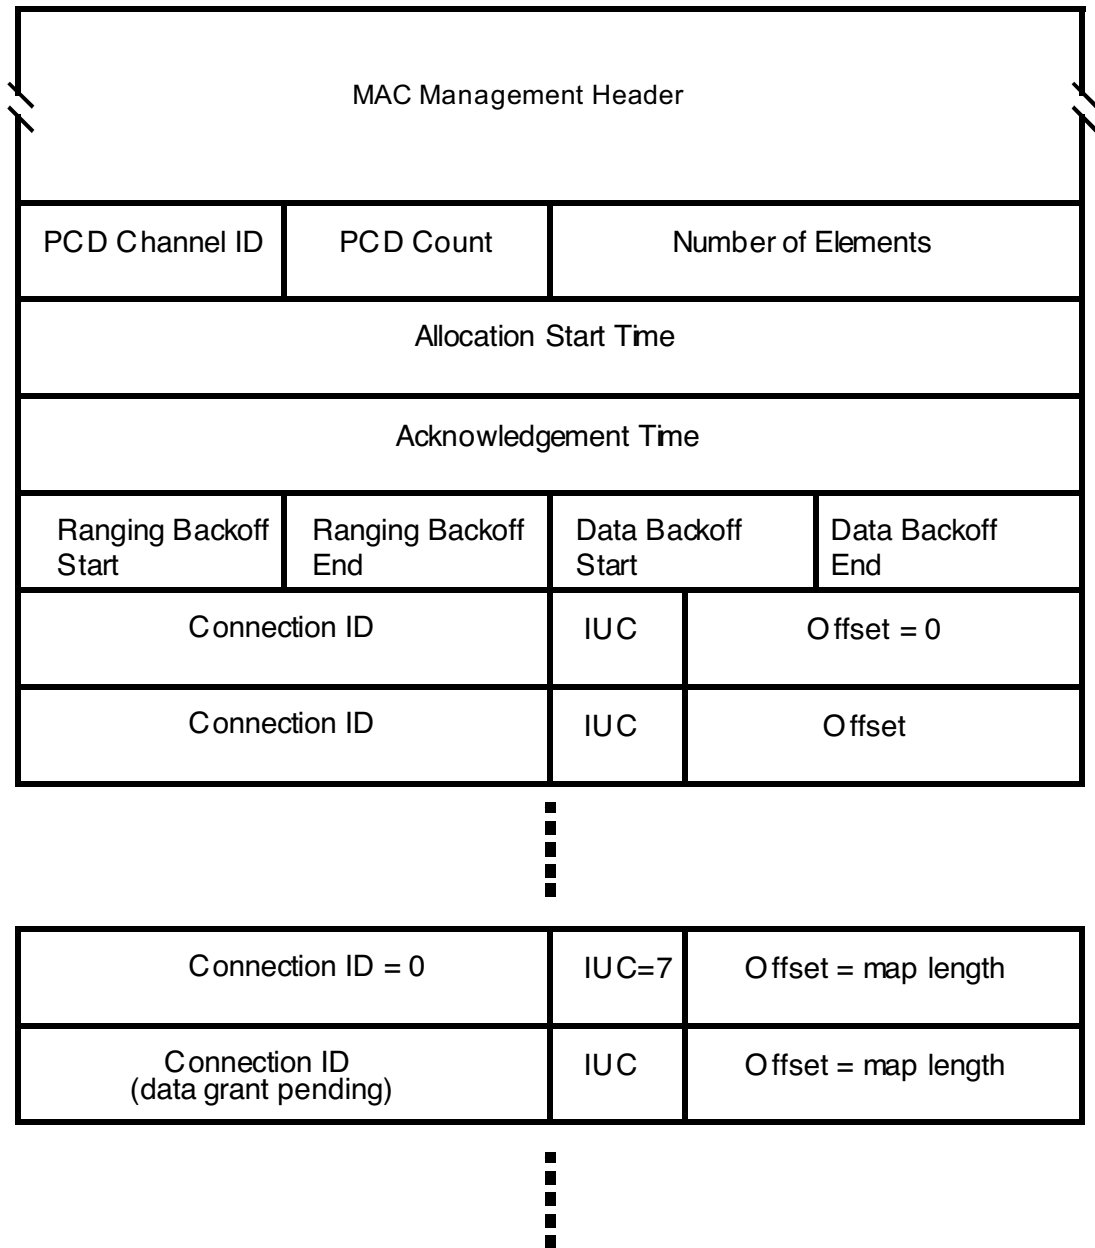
MAC Management Header

| PCD Channel ID | PCD Count | Number of Elements | |
|---|---|---|---|
| Allocation Start Time | | | |
| Acknowledgement Time | | | |
| Ranging Backoff Start | Ranging Backoff End | Data Backoff Start | Data Backoff End |

| Connection ID | IUC | Offset = 0 |
|---|---|---|
| Connection ID | IUC | Offset |

| Connection ID = 0 | IUC=7 | Offset = map length |
|---|---|---|
| Connection ID (data grant pending) | IUC | Offset = map length |